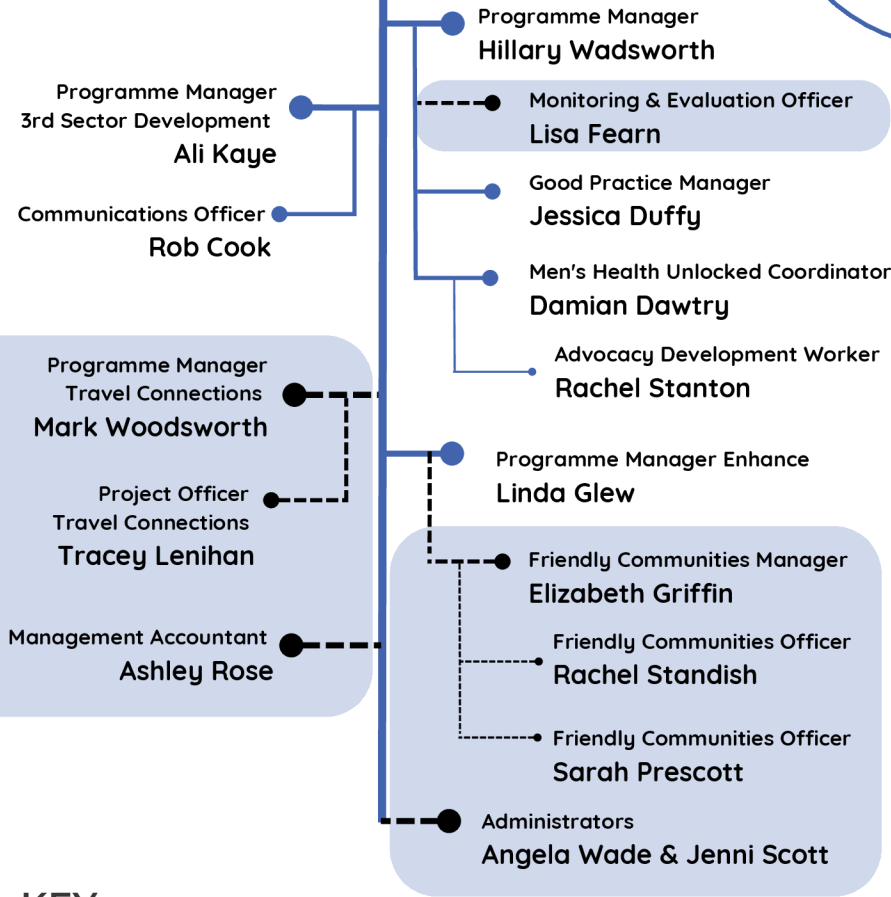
Programme Manager
Hillary Wadsworth

Programme Manager
3rd Sector Development
Ali Kaye

Monitoring & Evaluation Officer
Lisa Fearn

Good Practice Manager
Jessica Duffy

Communications Officer
Rob Cook

Men's Health Unlocked Coordinator
Damian Dawtry

Advocacy Development Worker
Rachel Stanton

Programme Manager
Travel Connections
Mark Woodsworth

Programme Manager Enhance
Linda Glew

Project Officer
Travel Connections
Tracey Lenihan

Friendly Communities Manager
Elizabeth Griffin

Management Accountant
Ashley Rose

Friendly Communities Officer
Rachel Standish

Friendly Communities Officer
Sarah Prescott

Administrators
Angela Wade & Jenni Scott

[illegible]